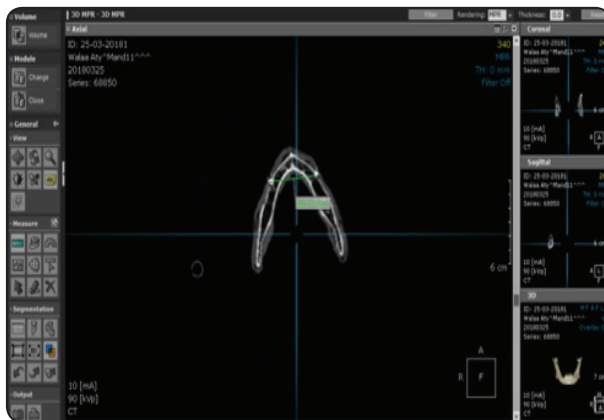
Volume
Volume
Module
Change
Close
General
View
Measure
Segmentation
Output
3D MPR - 3D MPR
Filter
Rendering: MPR
Thickness: 0.0
Axial
ID: 25-03-20181
Walaa Aty^Mand11^^^
20180325
Series: 68850
340
MPR
TH: 0 mm
Filter Off
6 cm
A
R
F
10 [mA]
90 [kVp]
CT
Coronal
ID: 25-03-20181
Walaa Aty^Mand11^^^
20180325
Series: 68850
10 [mA]
90 [kVp]
CT
Sagittal
ID: 25-03-20181
Walaa Aty^Mand11^^^
20180325
Series: 68850
10 [mA]
90 [kVp]
CT
3D
ID: 25-03-20181
Walaa Aty^Mand11^^^
20180325
Series: 68850
10 [mA]
90 [kVp]
CT